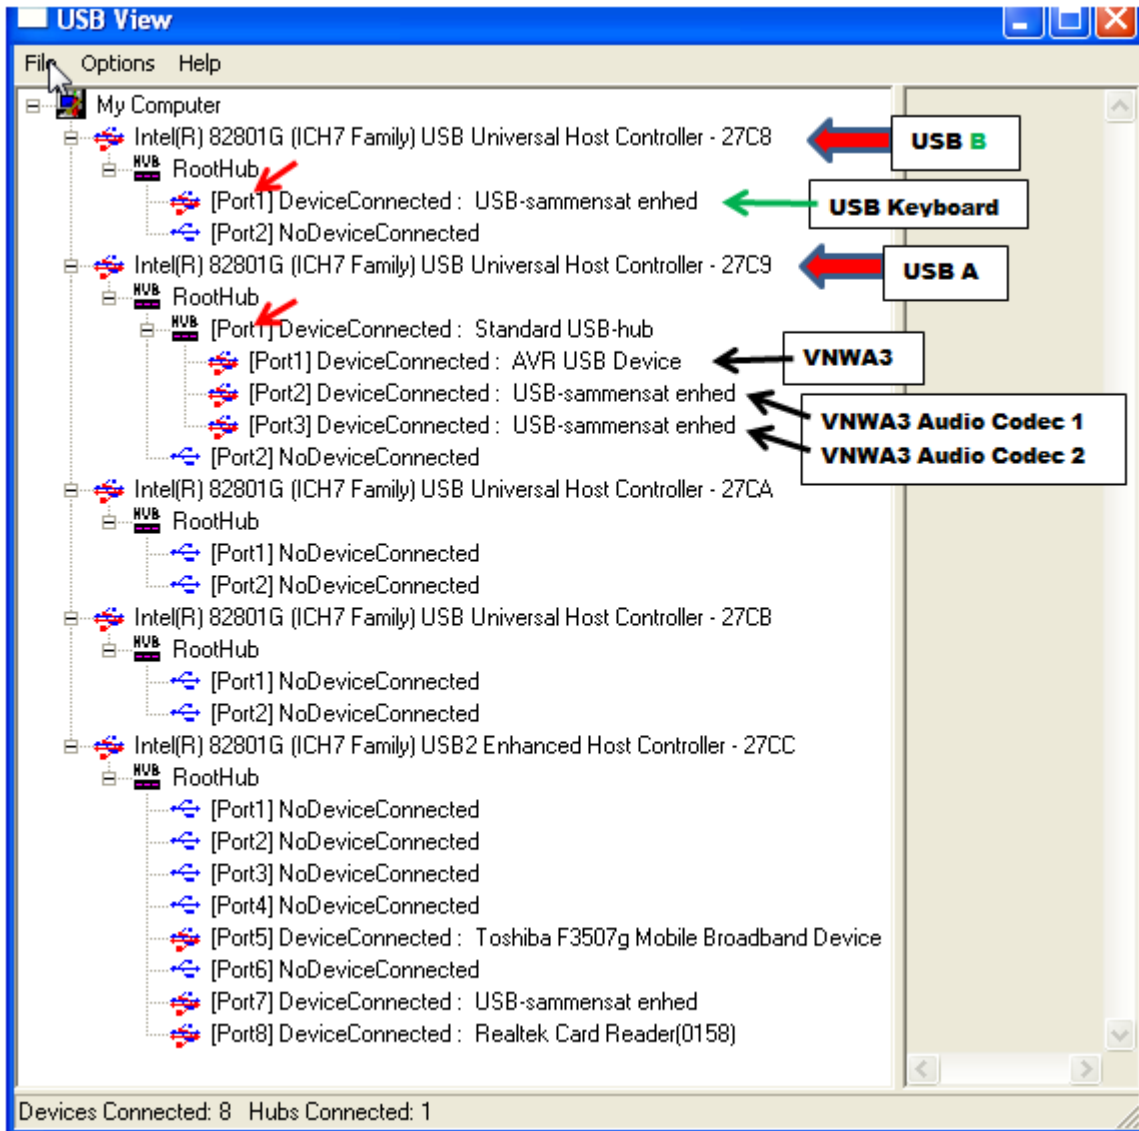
USB View

File Options Help

My Computer
Intel(R) 82801G (ICH7 Family) USB Universal Host Controller - 27C8
RootHub
[Port1] DeviceConnected : USB-sammensat enhed
[Port2] NoDeviceConnected
Intel(R) 82801G (ICH7 Family) USB Universal Host Controller - 27C9
RootHub
[Port1] DeviceConnected : Standard USB-hub
[Port1] DeviceConnected : AVR USB Device
[Port2] DeviceConnected : USB-sammensat enhed
[Port3] DeviceConnected : USB-sammensat enhed
[Port2] NoDeviceConnected
Intel(R) 82801G (ICH7 Family) USB Universal Host Controller - 27CA
RootHub
[Port1] NoDeviceConnected
[Port2] NoDeviceConnected
Intel(R) 82801G (ICH7 Family) USB Universal Host Controller - 27CB
RootHub
[Port1] NoDeviceConnected
[Port2] NoDeviceConnected
Intel(R) 82801G (ICH7 Family) USB2 Enhanced Host Controller - 27CC
RootHub
[Port1] NoDeviceConnected
[Port2] NoDeviceConnected
[Port3] NoDeviceConnected
[Port4] NoDeviceConnected
[Port5] DeviceConnected : Toshiba F3507g Mobile Broadband Device
[Port6] NoDeviceConnected
[Port7] DeviceConnected : USB-sammensat enhed
[Port8] DeviceConnected : Realtek Card Reader(0158)

USB B
USB Keyboard
USB A
VNWA3
VNWA3 Audio Codec 1
VNWA3 Audio Codec 2

Devices Connected: 8 Hubs Connected: 1